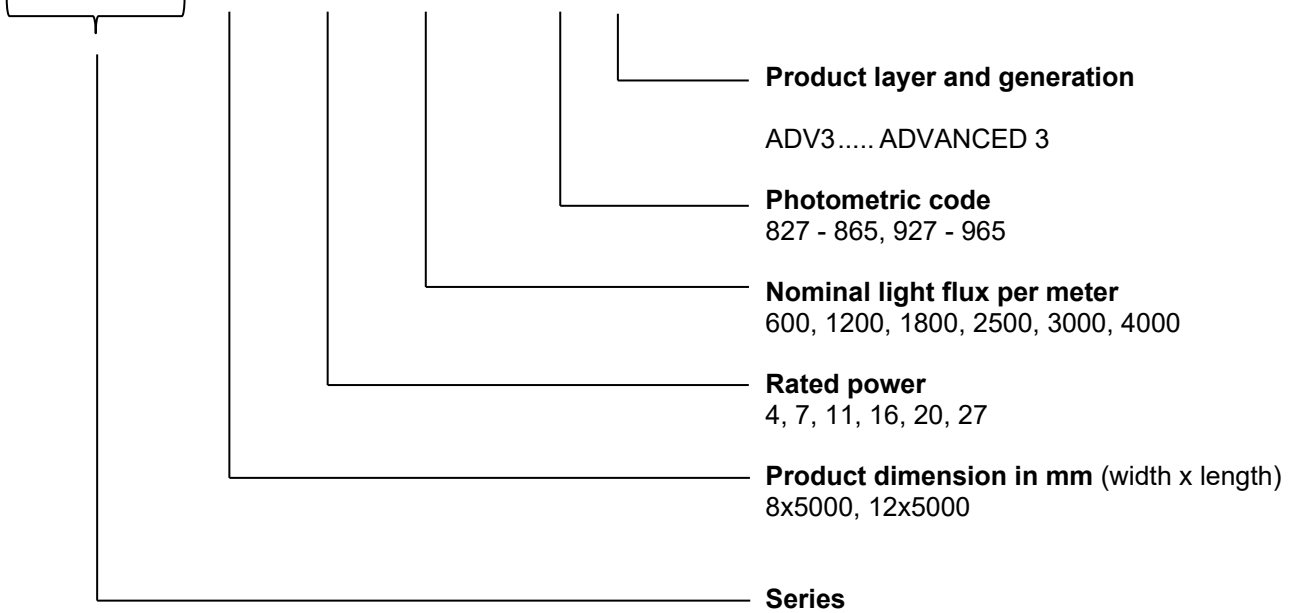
Product layer and generation

ADV3..... ADVANCED 3

Photometric code
827 - 865, 927 - 965

Nominal light flux per meter
600, 1200, 1800, 2500, 3000, 4000

Rated power
4, 7, 11, 16, 20, 27

Product dimension in mm (width x length)
8x5000, 12x5000

Series